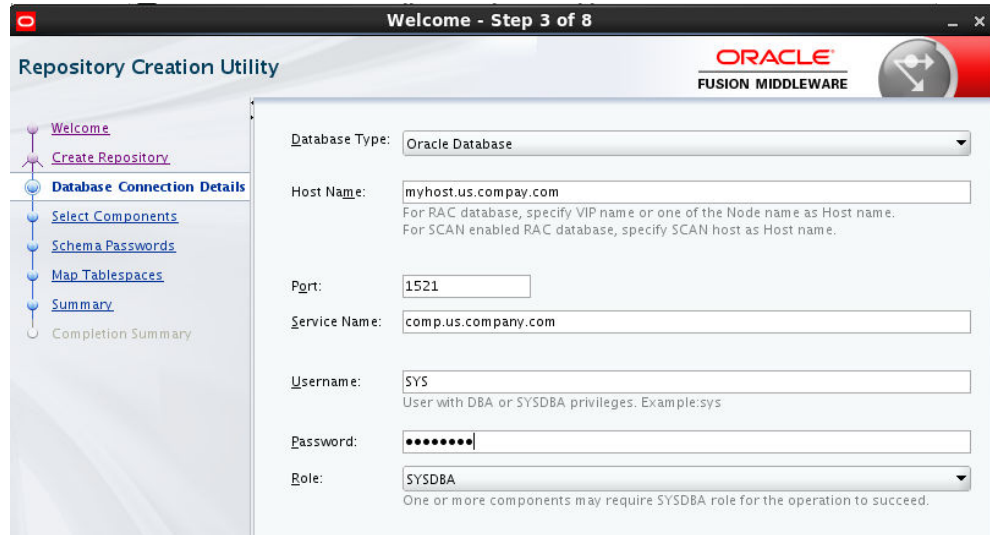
Welcome - Step 3 of 8

Repository Creation Utility

ORACLE
FUSION MIDDLEWARE

Welcome
Create Repository
Database Connection Details
Select Components
Schema Passwords
Map Tablespaces
Summary
Completion Summary

Database Type: Oracle Database

Host Name: myhost.us.compay.com
For RAC database, specify VIP name or one of the Node name as Host name.
For SCAN enabled RAC database, specify SCAN host as Host name.

Port: 1521

Service Name: comp.us.company.com

Username: SYS
User with DBA or SYSDBA privileges. Example:sys

Password: ••••••••

Role: SYSDBA
One or more components may require SYSDBA role for the operation to succeed.